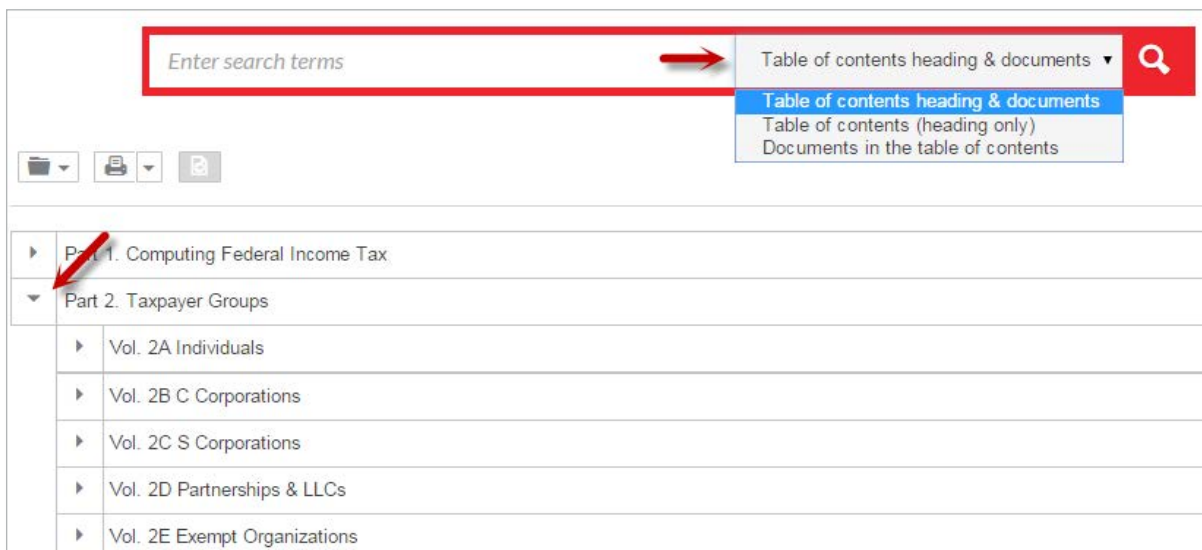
Enter search terms

Table of contents heading & documents ▾

Table of contents heading & documents
Table of contents (heading only)
Documents in the table of contents

Part 1. Computing Federal Income Tax

Part 2. Taxpayer Groups

Vol. 2A Individuals

Vol. 2B C Corporations

Vol. 2C S Corporations

Vol. 2D Partnerships & LLCs

Vol. 2E Exempt Organizations